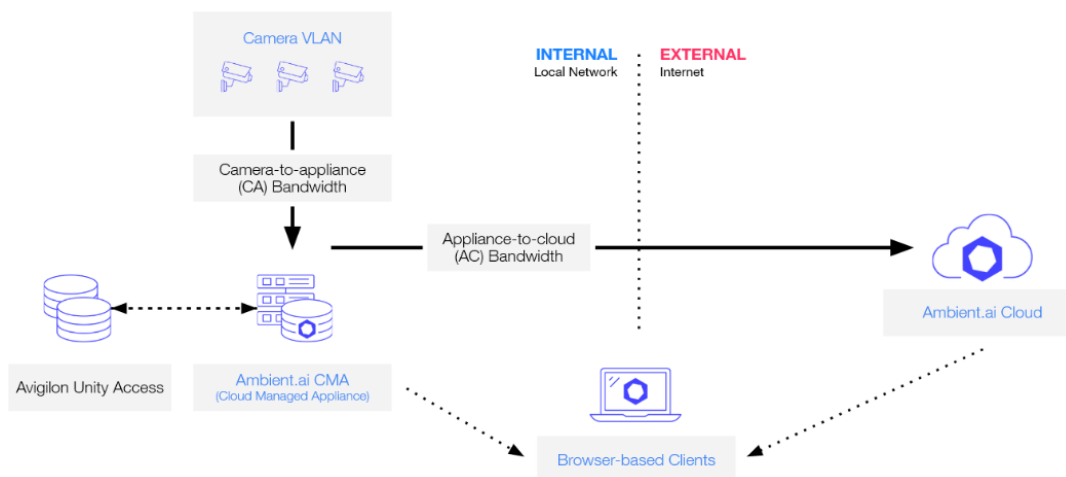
Camera VLAN

INTERNAL
Local Network

EXTERNAL
Internet

Camera-to-appliance
(CA) Bandwidth

Appliance-to-cloud
(AC) Bandwidth

Ambient.ai Cloud

Avigilon Unity Access

Ambient.ai CMA
(Cloud Managed Appliance)

Browser-based Clients